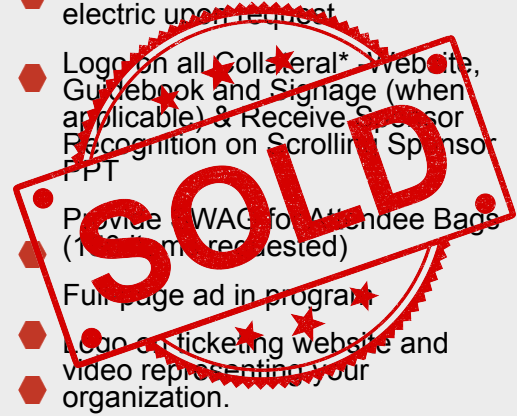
electric upon request

Logo on all Collateral* - Website, Guidebook and Signage (when applicable) & Receive Sponsor Recognition on Scrolling Sponsor PPT

Provide SWAG for Attendee Bags (1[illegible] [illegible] requested)

Full page ad in program

Logo on ticketing website and video representing your organization.

SOLD